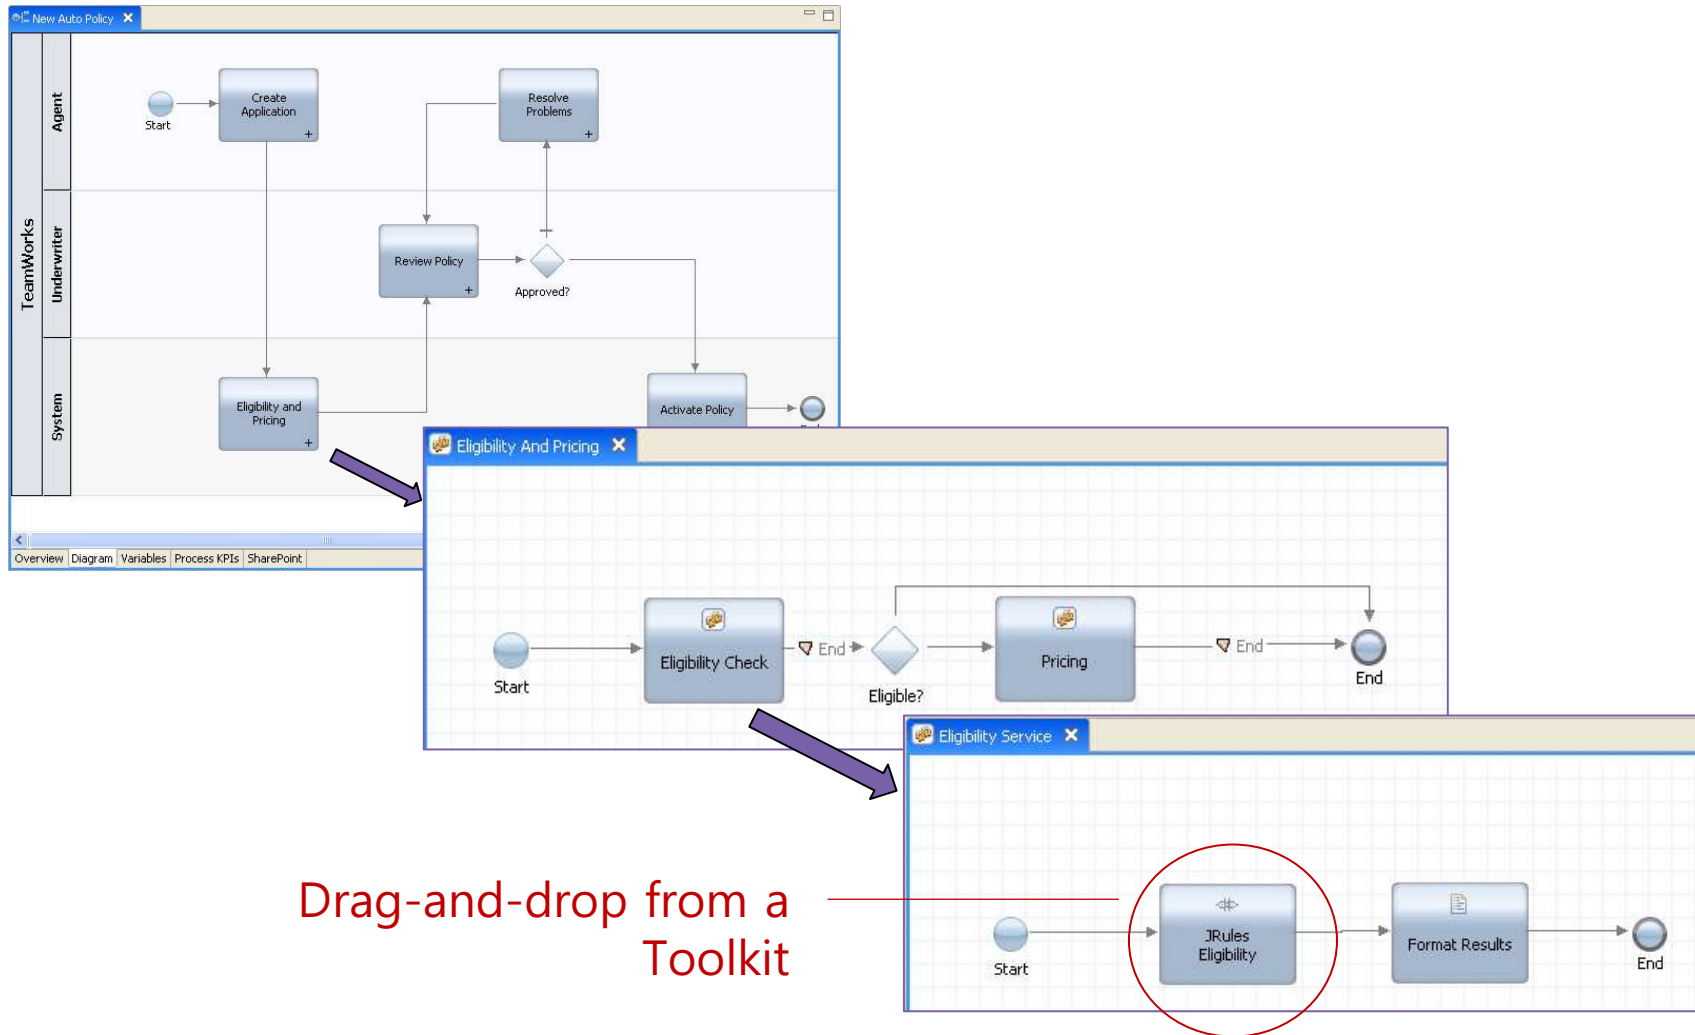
New Auto Policy

TeamWorks

Agent

Underwriter

System

Start

Create Application

Resolve Problems

Review Policy

Approved?

Eligibility and Pricing

Activate Policy

Overview | Diagram | Variables | Process KPIs | SharePoint

Eligibility And Pricing

Start

Eligibility Check

End

Eligible?

Pricing

End

End

Eligibility Service

Start

JRules Eligibility

Format Results

End

Drag-and-drop from a Toolkit